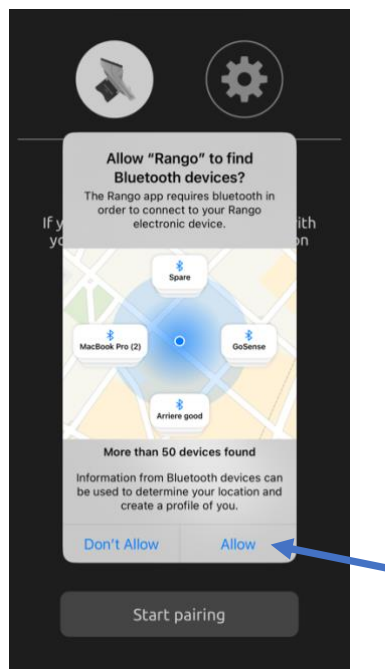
Allow “Rango” to find Bluetooth devices?

The Rango app requires bluetooth in order to connect to your Rango electronic device.

If y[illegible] ith

yo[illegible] n

Spare

MacBook Pro (2)

GoSense

Arriere good

More than 50 devices found

Information from Bluetooth devices can be used to determine your location and create a profile of you.

Don't Allow

Allow

Start pairing